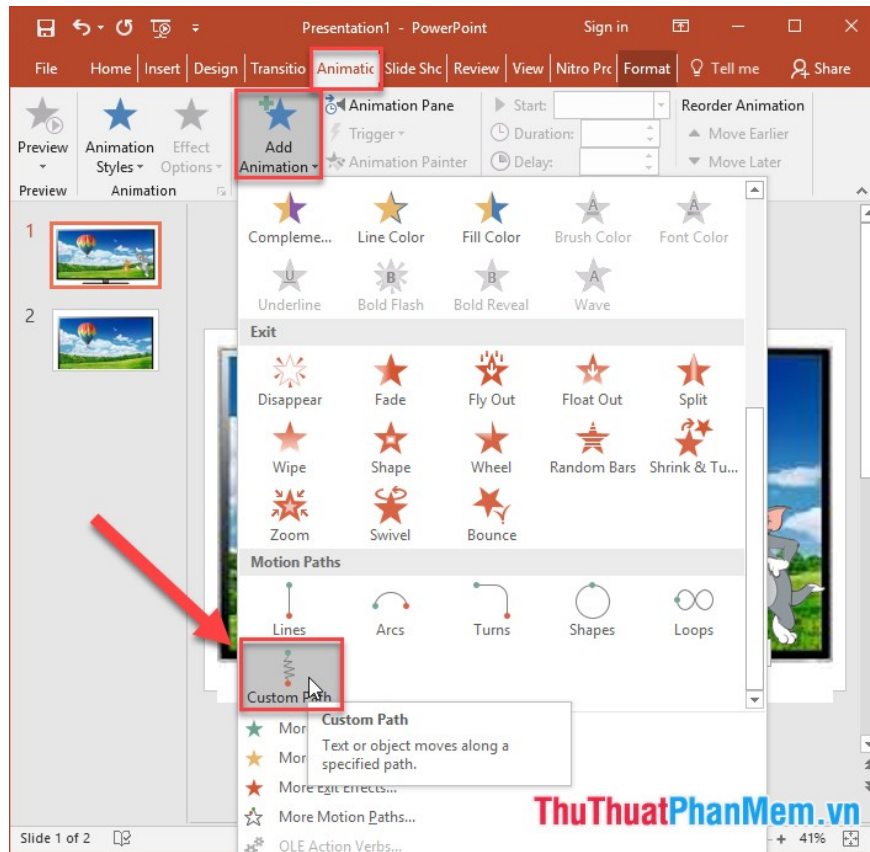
Presentation1 - PowerPoint
Sign in

File
Home
Insert
Design
Transitio
Animatic
Slide Shc
Review
View
Nitro Prc
Format
Tell me
Share

Preview
Animation Styles
Effect Options
Add Animation
Animation Pane
Trigger
Animation Painter
Start:
Duration:
Delay:
Reorder Animation
Move Earlier
Move Later
Preview
Animation

1
2

Compleme...
Line Color
Fill Color
Brush Color
Font Color
Underline
Bold Flash
Bold Reveal
Wave

Exit
Disappear
Fade
Fly Out
Float Out
Split
Wipe
Shape
Wheel
Random Bars
Shrink & Tu...
Zoom
Swivel
Bounce

Motion Paths
Lines
Arcs
Turns
Shapes
Loops
Custom Path

Custom Path
Text or object moves along a specified path.

Mor
Mor
More Exit Effects...
More Motion Paths...
OLE Action Verbs...

Slide 1 of 2
41%

ThuThuatPhanMem.vn